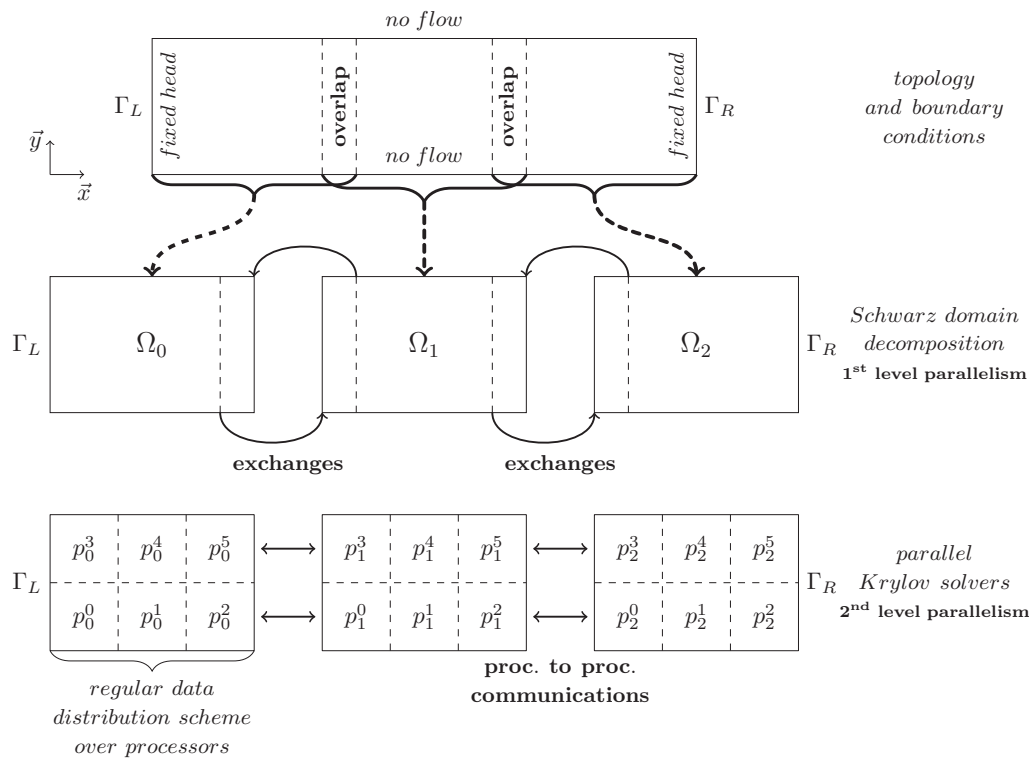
no flow

$\Gamma_L$ fixed head overlap no flow overlap fixed head $\Gamma_R$

$\vec{y}$ $\vec{x}$

topology and boundary conditions

$\Gamma_L$ $\Omega_0$ $\Omega_1$ $\Omega_2$ $\Gamma_R$

Schwarz domain decomposition
1$^{st}$ level parallelism

exchanges exchanges

| $p_0^3$ | $p_0^4$ | $p_0^5$ |
|---|---|---|
| $p_0^0$ | $p_0^1$ | $p_0^2$ |

| $p_1^3$ | $p_1^4$ | $p_1^5$ |
|---|---|---|
| $p_1^0$ | $p_1^1$ | $p_1^2$ |

| $p_2^3$ | $p_2^4$ | $p_2^5$ |
|---|---|---|
| $p_2^0$ | $p_2^1$ | $p_2^2$ |

$\Gamma_L$ $\Gamma_R$

parallel Krylov solvers
2$^{nd}$ level parallelism

regular data distribution scheme over processors

proc. to proc. communications